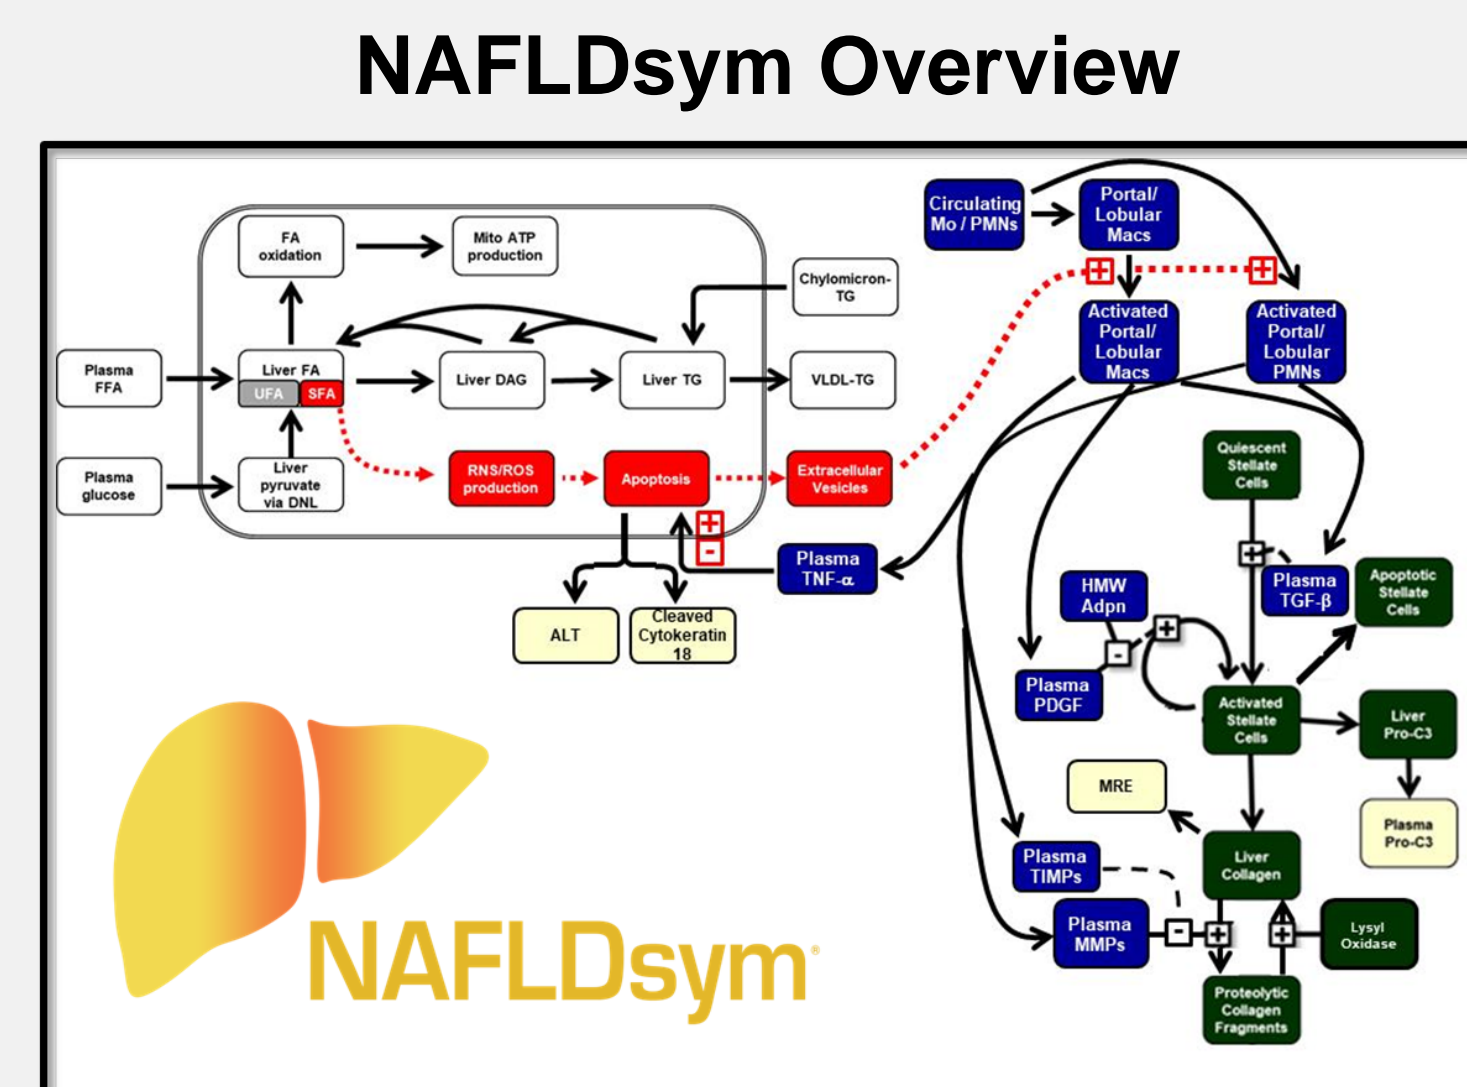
NAFLDsym Overview

FA oxidation

Mito ATP production

Chylomicron-TG

Plasma FFA

Liver FA

UFA

SFA

Liver DAG

Liver TG

VLDL-TG

Plasma glucose

Liver pyruvate via DNL

RNS/ROS production

Apoptosis

Extracellular Vesicles

ALT

Cleaved Cytokeratin 18

Plasma TNF-α

Circulating Mo / PMNs

Portal/ Lobular Macs

Activated Portal/ Lobular Macs

Activated Portal/ Lobular PMNs

Quiescent Stellate Cells

HMW Adpn

Plasma TGF-β

Apoptotic Stellate Cells

Plasma PDGF

Activated Stellate Cells

Liver Pro-C3

Plasma Pro-C3

MRE

Liver Collagen

Plasma TIMPs

Plasma MMPs

Lysyl Oxidase

Proteolytic Collagen Fragments

NAFLDsym®